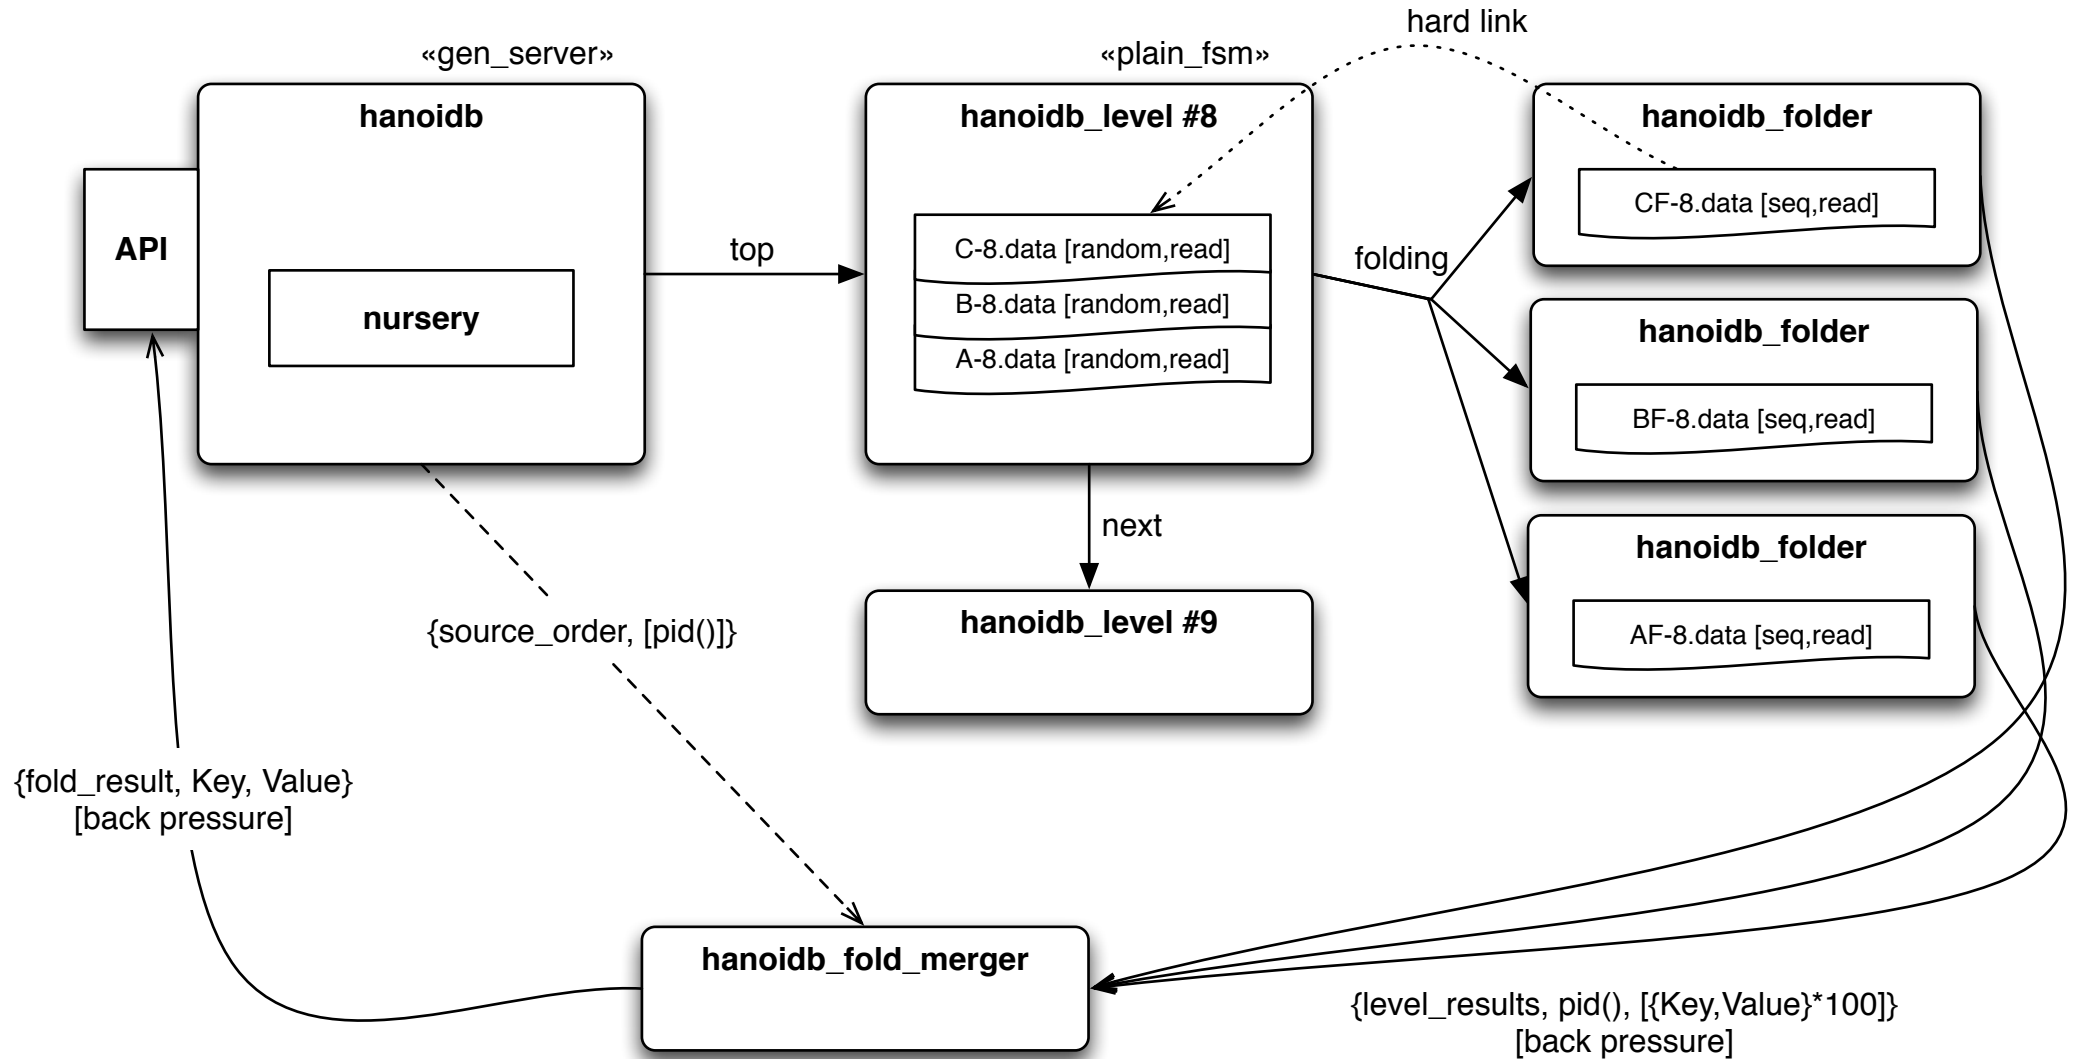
hard link

«gen_server»

«plain_fsm»

hanoidb

API

nursery

top

hanoidb_level #8

C-8.data [random,read]

B-8.data [random,read]

A-8.data [random,read]

folding

hanoidb_folder

CF-8.data [seq,read]

hanoidb_folder

BF-8.data [seq,read]

hanoidb_folder

AF-8.data [seq,read]

next

hanoidb_level #9

{source_order, [pid()]}

{fold_result, Key, Value}
[back pressure]

hanoidb_fold_merger

{level_results, pid(), [{Key,Value}*100]}
[back pressure]